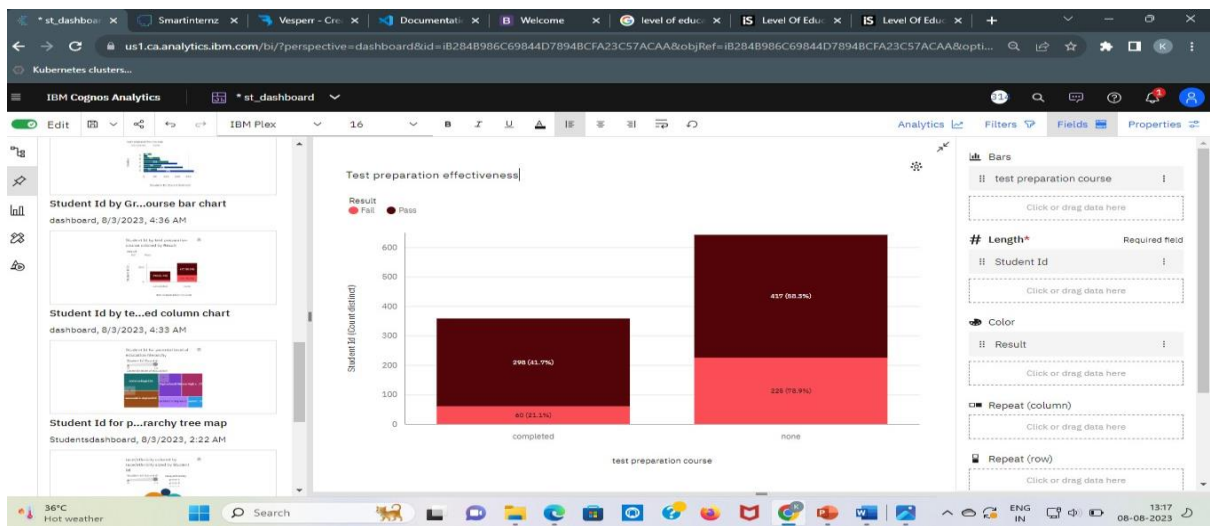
* st_dashboa × | Smartinternz × | Vesperr - Cre × | Documentati × | B Welcome × | level of educ × | IS Level Of Educ × | IS Level Of Educ × | +

us1.ca.analytics.ibm.com/bi/?perspective=dashboard&id=iB284B986C69844D7894BCFA23C57ACAA&objRef=iB284B986C69844D7894BCFA23C57ACAA&opti...

Kubernetes clusters...

IBM Cognos Analytics | * st_dashboard

Edit | IBM Plex | 16 | Analytics | Filters | Fields | Properties

Student Id by Gr...ourse bar chart
dashboard, 8/3/2023, 4:36 AM

Student Id by te...ed column chart
dashboard, 8/3/2023, 4:33 AM

Student Id for p...rarchy tree map
Studentsdashboard, 8/3/2023, 2:22 AM

Test preparation effectiveness

Result
Fail Pass

Student Id (Count distinct)

600
500
400
300
200
100
0

298 (41.7%)
60 (21.1%)
417 (58.3%)
225 (78.9%)

completed
none

test preparation course

Bars
test preparation course
Click or drag data here

# Length* Required field
Student Id
Click or drag data here

Color
Result
Click or drag data here

Repeat (column)
Click or drag data here

Repeat (row)
Click or drag data here

36°C
Hot weather
Search
ENG IN
13:17
08-08-2023